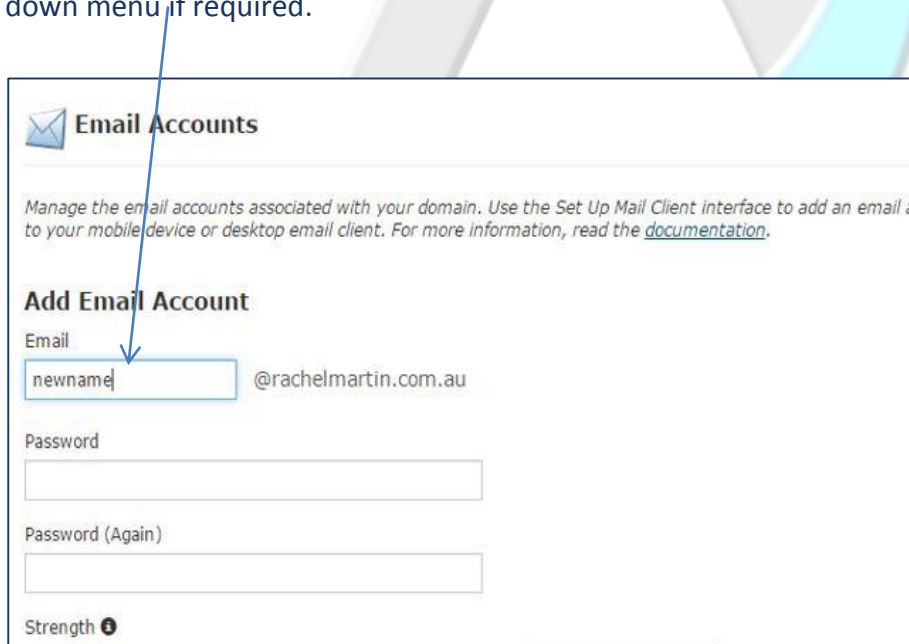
down menu if required.

Email Accounts

Manage the email accounts associated with your domain. Use the Set Up Mail Client interface to add an email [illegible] to your mobile device or desktop email client. For more information, read the documentation.

Add Email Account

Email

newname @rachelmartin.com.au

Password

Password (Again)

Strength